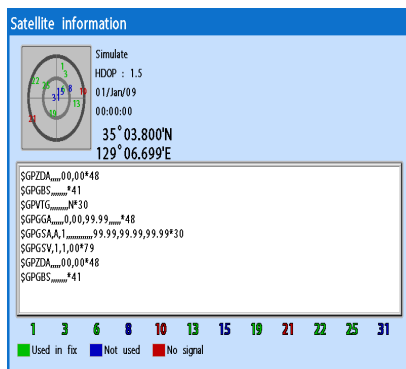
Satellite information

Simulate
HDOP : 1.5
01/Jan/09
00:00:00
35° 03.800'N
129° 06.699'E

32 1 3 15 8 31 19 22 10 13 21

$GPZDA,,,,,00,00*48
$GPGBS,,,,,,,,*41
$GPVTG,,,,,,,,,N*30
$GPGGA,,,,,,0,00,99.99,,,,,,*48
$GPGSA,A,1,,,,,,,,,,,,,,99.99,99.99,99.99*30
$GPGSV,1,1,00*79
$GPZDA,,,,,00,00*48
$GPGBS,,,,,,,,*41

1 3 6 8 10 13 15 19 21 22 25 31

Used in fix Not used No signal